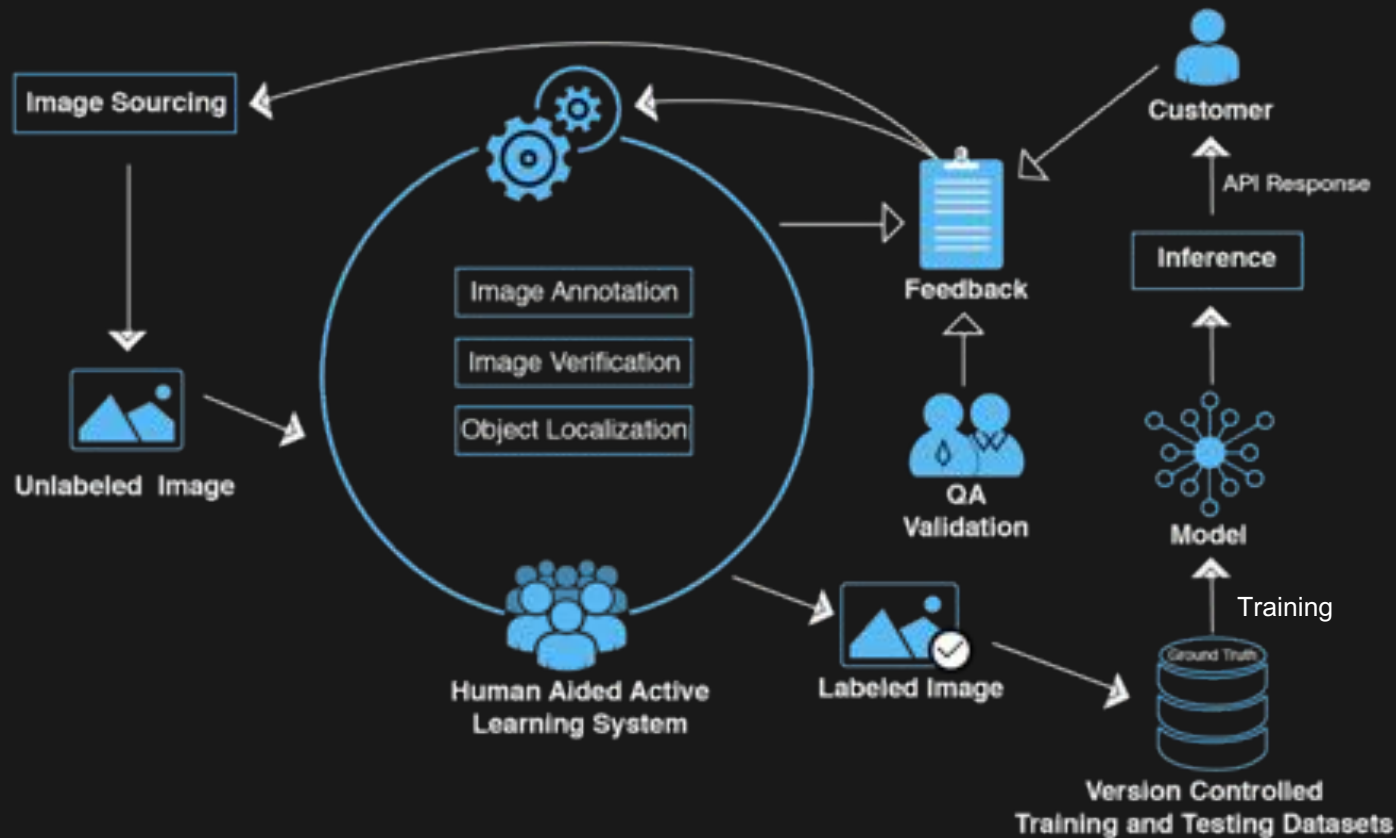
Image Sourcing

Customer

API Response

Feedback

Inference

Image Annotation

Image Verification

Object Localization

Unlabeled Image

QA Validation

Model

Training

Ground Truth

Human Aided Active Learning System

Labeled Image

Version Controlled Training and Testing Datasets